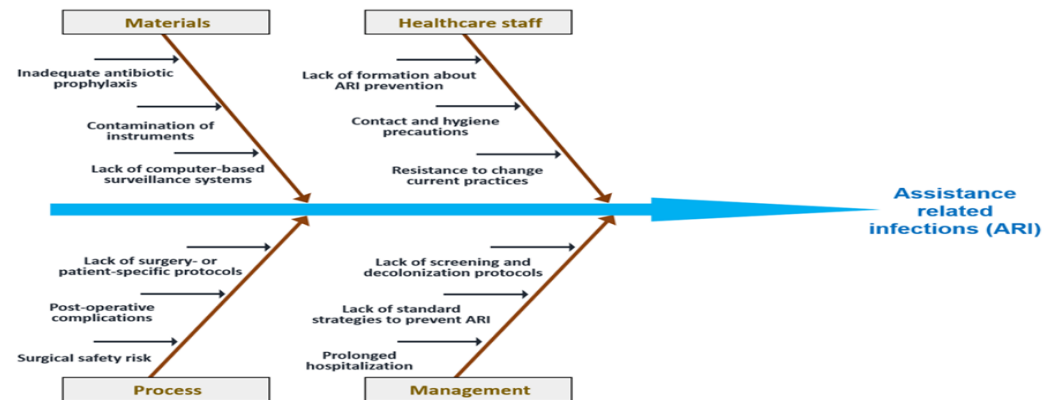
Materials

Inadequate antibiotic prophylaxis

Contamination of instruments

Lack of computer-based surveillance systems

Healthcare staff

Lack of formation about ARI prevention

Contact and hygiene precautions

Resistance to change current practices

Assistance related infections (ARI)

Lack of surgery- or patient-specific protocols

Post-operative complications

Surgical safety risk

Process

Lack of screening and decolonization protocols

Lack of standard strategies to prevent ARI

Prolonged hospitalization

Management